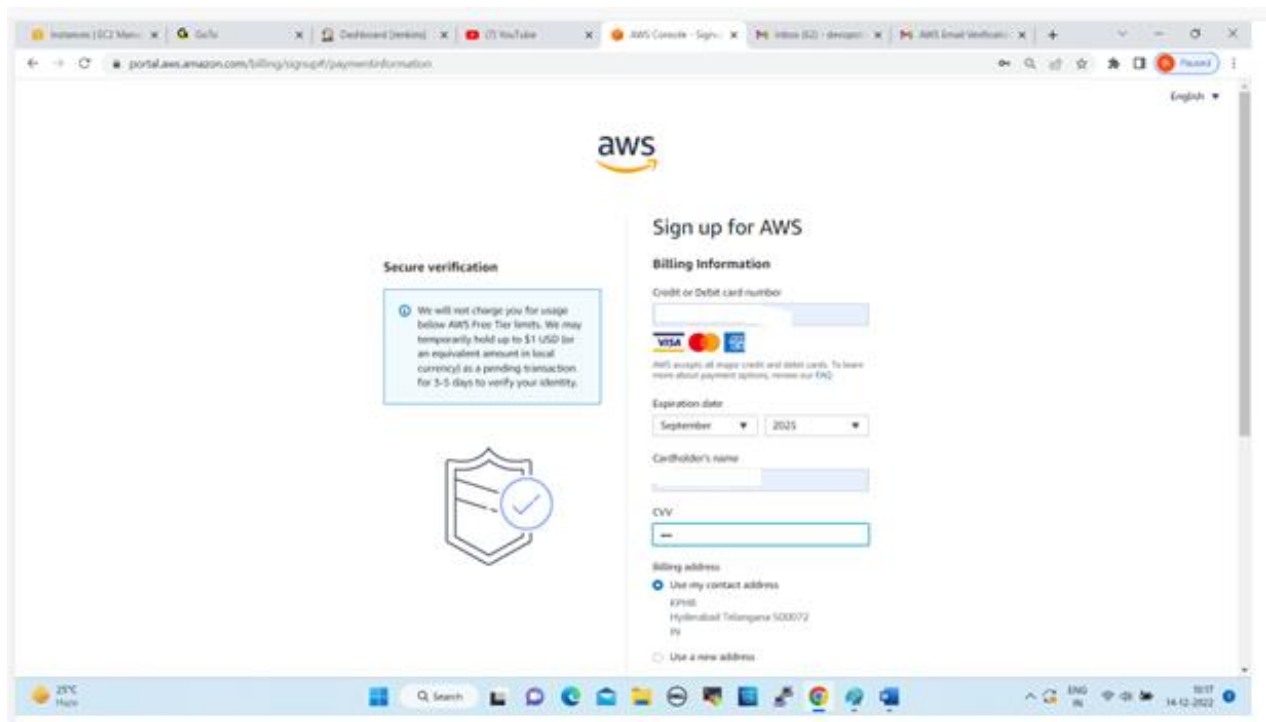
Instances | EC2 Mana | GoTo | Dashboard [Jenkins] | (7) YouTube | AWS Console - Signu | Inbox (62) - devops | AWS Email Verificatio

portal.aws.amazon.com/billing/signup#/paymentinformation

Paused

English ▼

aws

Sign up for AWS

Secure verification

We will not charge you for usage below AWS Free Tier limits. We may temporarily hold up to $1 USD (or an equivalent amount in local currency) as a pending transaction for 3-5 days to verify your identity.

Billing Information

Credit or Debit card number

VISA

AWS accepts all major credit and debit cards. To learn more about payment options, review our FAQ.

Expiration date

September ▼ 2025 ▼

Cardholder's name

CVV

Billing address

Use my contact address

KPHB
Hyderabad Telangana 500072
IN

Use a new address

25°C
Haze

Search

ENG
IN

10:17
14-12-2022